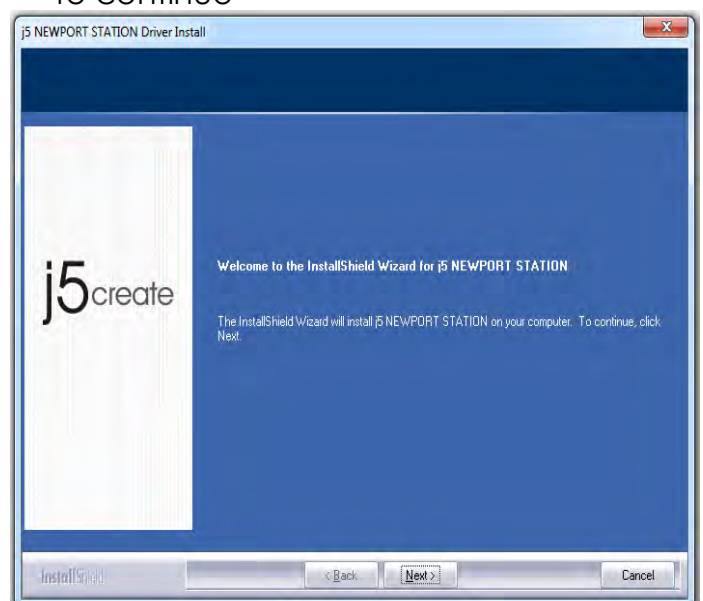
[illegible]

j5 NEWPORT STATION Driver Install

j5create

Welcome to the InstallShield Wizard for j5 NEWPORT STATION

The InstallShield Wizard will install j5 NEWPORT STATION on your computer. To continue, click Next.

InstallShield

< Back

Next >

Cancel